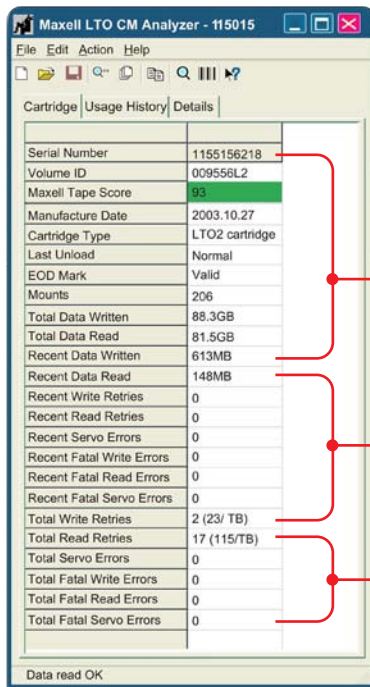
Maxell LTO CM Analyzer - 115015

File Edit Action Help

Cartridge | Usage History | Details

| | |
|---|---|
| Serial Number | 1155156218 |
| Volume ID | 009556L2 |
| Maxell Tape Score | 93 |
| Manufacture Date | 2003.10.27 |
| Cartridge Type | LTO2 cartridge |
| Last Unload | Normal |
| EOD Mark | Valid |
| Mounts | 206 |
| Total Data Written | 88.3GB |
| Total Data Read | 81.5GB |
| Recent Data Written | 613MB |
| Recent Data Read | 148MB |
| Recent Write Retries | 0 |
| Recent Read Retries | 0 |
| Recent Servo Errors | 0 |
| Recent Fatal Write Errors | 0 |
| Recent Fatal Read Errors | 0 |
| Recent Fatal Servo Errors | 0 |
| Total Write Retries | 2 (23/ TB) |
| Total Read Retries | 17 (115/TB) |
| Total Servo Errors | 0 |
| Total Fatal Write Errors | 0 |
| Total Fatal Read Errors | 0 |
| Total Fatal Servo Errors | 0 |

Data read OK